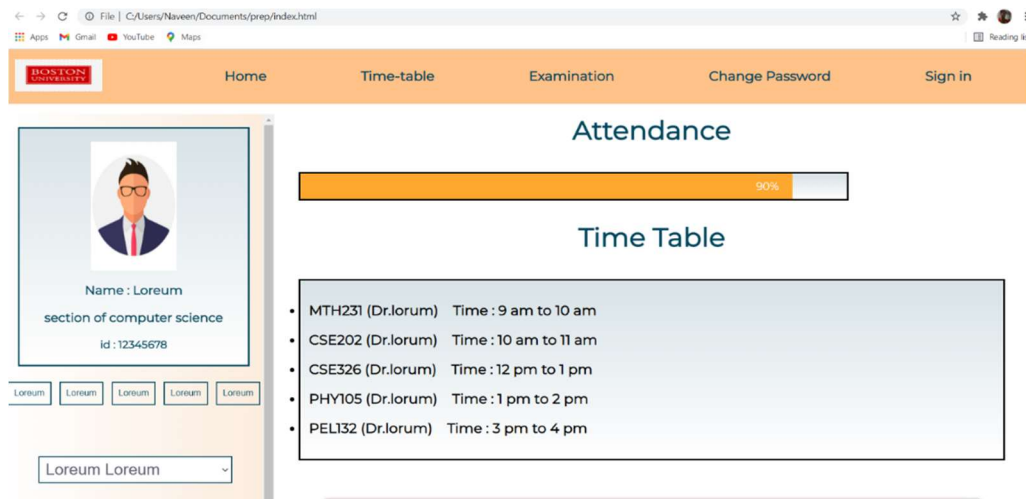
File | C:/Users/Naveen/Documents/prep/index.html

Apps Gmail YouTube Maps

Reading li

BOSTON UNIVERSITY

Home Time-table Examination Change Password Sign in

Name : Loreum

section of computer science

id : 12345678

Loreum Loreum Loreum Loreum Loreum

Loreum Loreum

Attendance

90%

Time Table

- MTH231 (Dr.lorum) Time : 9 am to 10 am
- CSE202 (Dr.lorum) Time : 10 am to 11 am
- CSE326 (Dr.lorum) Time : 12 pm to 1 pm
- PHY105 (Dr.lorum) Time : 1 pm to 2 pm
- PEL132 (Dr.lorum) Time : 3 pm to 4 pm